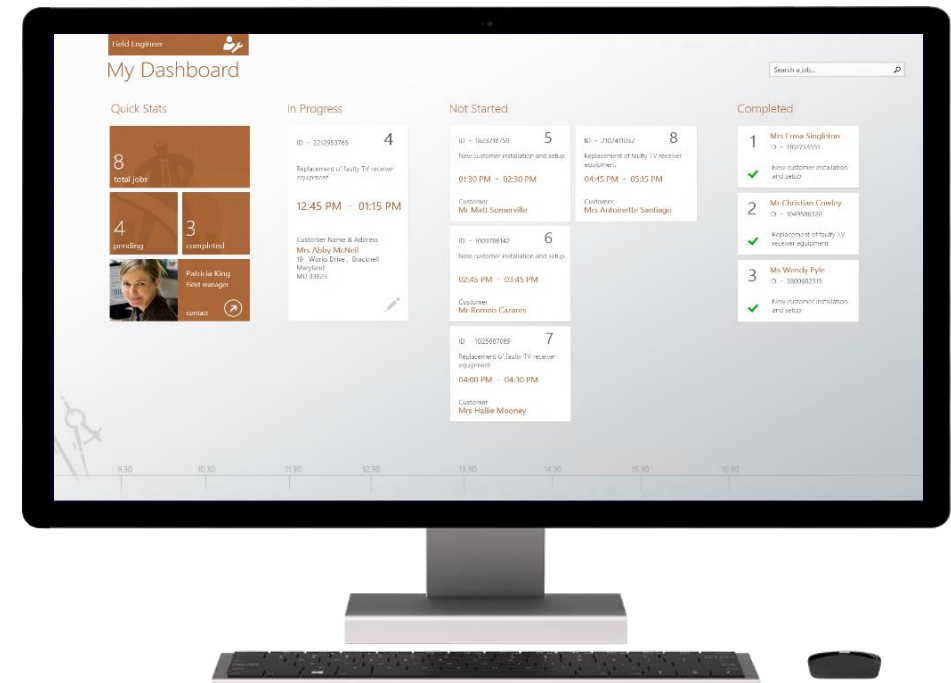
Field Engineer

My Dashboard

Search a job...

Quick Stats

8
total jobs

4
pending

3
completed

Patricia King
Field manager

contact

In Progress

ID - 2212953765
4

Replacement of faulty TV receiver equipment

12:45 PM - 01:15 PM

Customer Name & Address
Mrs Abby McNeil
19 Works Drive, Bracknell
Maryland
MD 33826

Not Started

ID - 1623218759
5

New customer installation and setup

01:30 PM - 02:30 PM

Customer
Mr Matt Somerville

ID - 2102411832
8

Replacement of faulty TV receiver equipment

04:45 PM - 05:15 PM

Customer
Mrs Antoinette Santiago

ID - 1009786142
6

New customer installation and setup

02:45 PM - 03:45 PM

Customer
Mr Romeo Cazares

ID - 1025687089
7

Replacement of faulty TV receiver equipment

04:00 PM - 04:30 PM

Customer
Mrs Hallie Mooney

Completed

1
Mrs Erma Singleton
ID - 1102753351
New customer installation and setup

2
Mr Christian Cowley
ID - 1049586320
Replacement of faulty TV receiver equipment

3
Ms Wendy Pyle
ID - 3800682315
New customer installation and setup

9.30 10.30 11.30 12.30 13.30 14.30 15.30 16.30